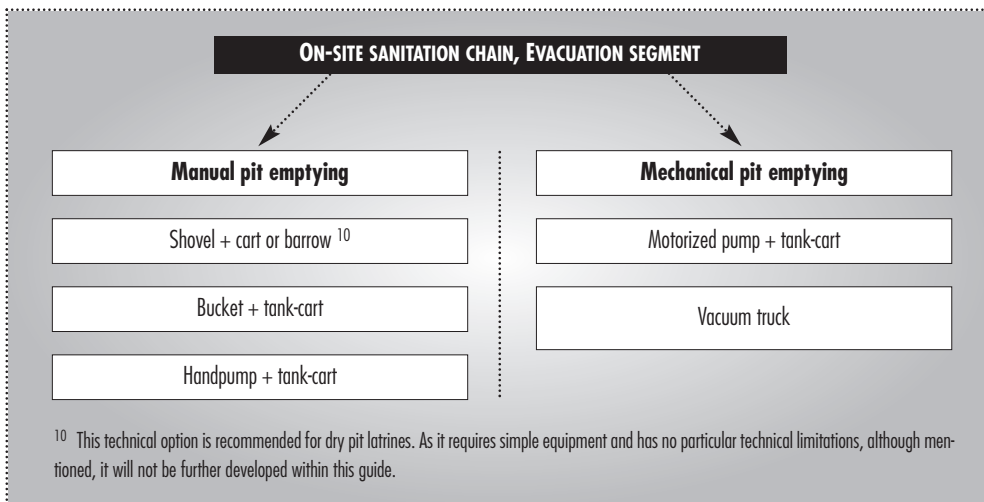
ON-SITE SANITATION CHAIN, EVACUATION SEGMENT

Manual pit emptying

Shovel + cart or barrow $^{10}$

Bucket + tank-cart

Handpump + tank-cart

Mechanical pit emptying

Motorized pump + tank-cart

Vacuum truck

$^{10}$ This technical option is recommended for dry pit latrines. As it requires simple equipment and has no particular technical limitations, although mentioned, it will not be further developed within this guide.